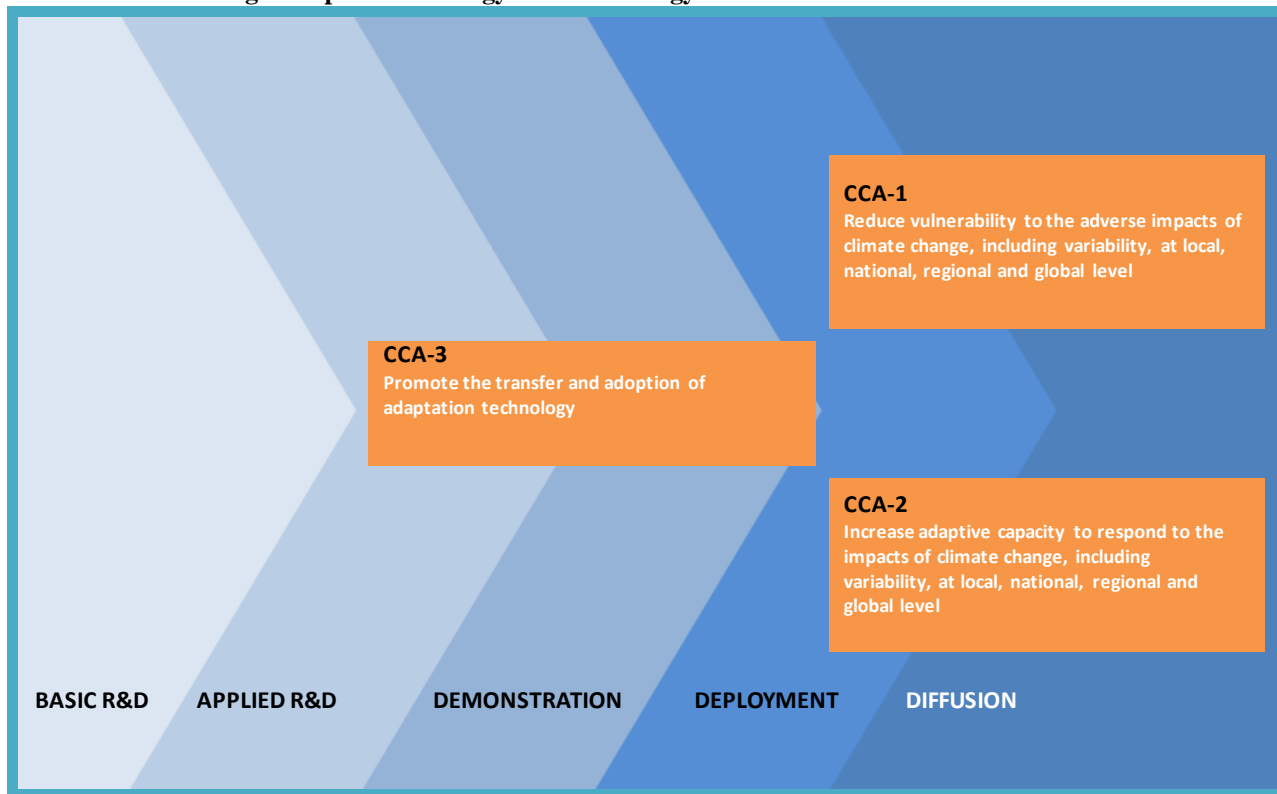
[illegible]

CCA-1
Reduce vulnerability to the adverse impacts of climate change, including variability, at local, national, regional and global level

CCA-3
Promote the transfer and adoption of adaptation technology

CCA-2
Increase adaptive capacity to respond to the impacts of climate change, including variability, at local, national, regional and global level

BASIC R&D

APPLIED R&D

DEMONSTRATION

DEPLOYMENT

DIFFUSION